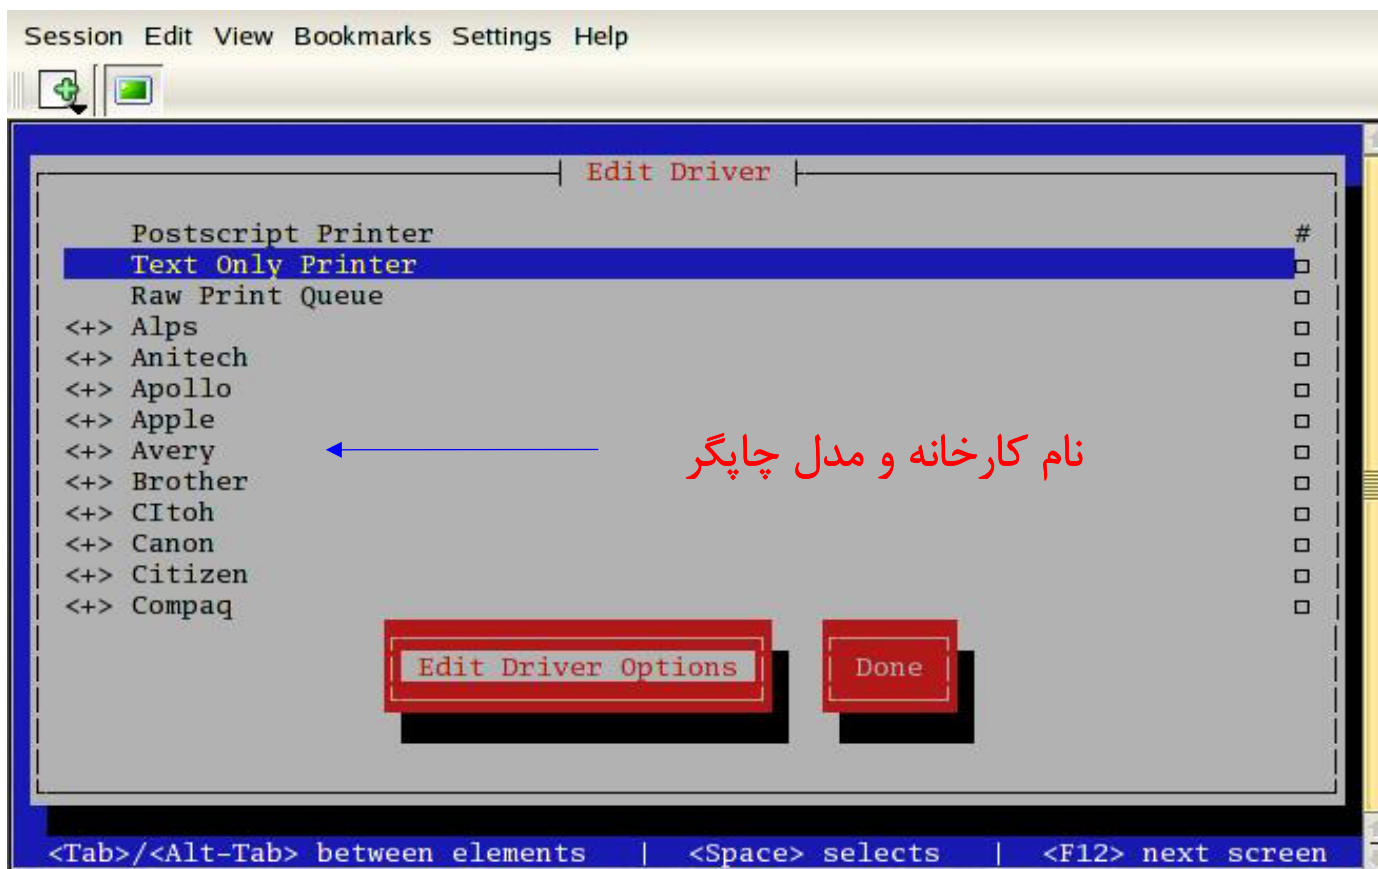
Session Edit View Bookmarks Settings Help

Edit Driver

Postscript Printer #
Text Only Printer
Raw Print Queue
<+> Alps
<+> Anitech
<+> Apollo
<+> Apple
<+> Avery
<+> Brother
<+> CItoh
<+> Canon
<+> Citizen
<+> Compaq

نام کارخانه و مدل چاپگر

Edit Driver Options

Done

<Tab>/<Alt-Tab> between elements | <Space> selects | <F12> next screen